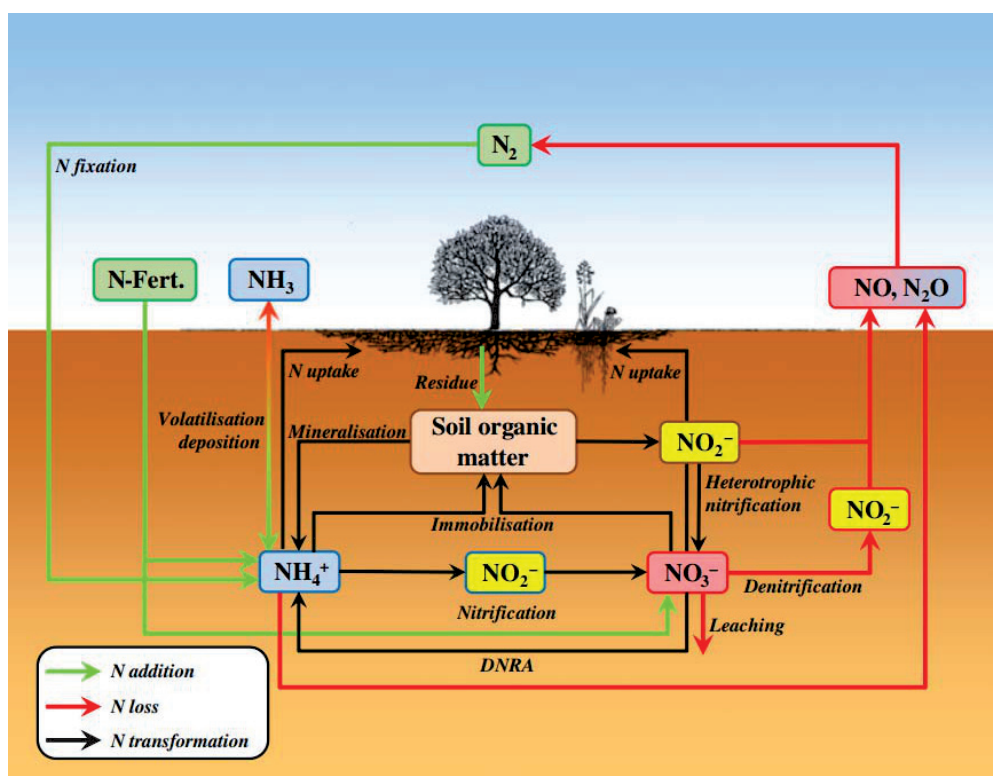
$N_2$

N fixation

N-Fert.

$NH_3$

NO, $N_2O$

N uptake

Residue

N uptake

Volatilisation deposition

Mineralisation

Soil organic matter

$NO_2^-$

Heterotrophic nitrification

$NO_2^-$

Immobilisation

$NH_4^+$

$NO_2^-$

$NO_3^-$

Denitrification

Nitrification

Leaching

DNRA

N addition

N loss

N transformation